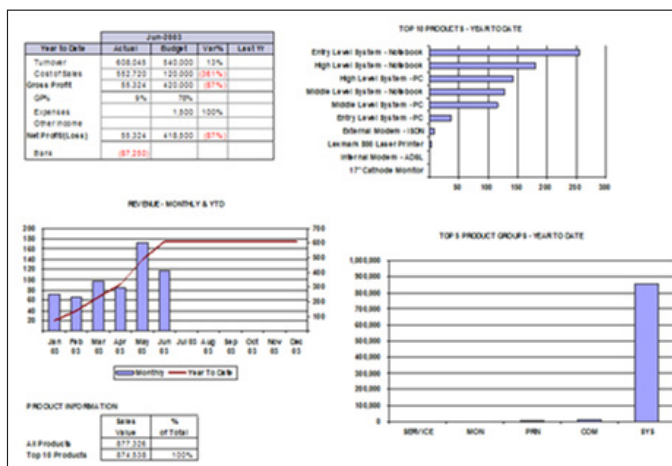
| Year to Date | Jun-2003 Actual | Budget | Var% | Last Yr |
|---|---|---|---|---|
| Turnover | 608,045 | 540,000 | 13% | |
| Cost of Sales | 552,720 | 120,000 | (361%) | |
| Gross Profit | 55,324 | 420,000 | (87%) | |
| GP% | 9% | 78% | | |
| Expenses | | 1,500 | 100% | |
| Other Income | | | | |
| Net Profit/(Loss) | 55,324 | 418,500 | (87%) | |
| Bank | ($7,250) | | | |

TOP 10 PRODUCTS - YEAR TO DATE

Entry Level System - Notebook
High Level System - Notebook
High Level System - PC
Middle Level System - Notebook
Middle Level System - PC
Entry Level System - PC
External Modem - ISDN
Lexmark 800 Laser Printer
Internal Modem - ADSL
17" Cathode Monitor

50 100 150 200 250 300

REVENUE - MONTHLY & YTD

200 180 160 140 120 100 80 60 40 20 0

700 600 500 400 300 200 100 0

Jan 03 Feb 03 Mar 03 Apr 03 May 03 Jun 03 Jul 03 Aug 03 Sep 03 Oct 03 Nov 03 Dec 03

Monthly Year To Date

TOP 5 PRODUCT GROUPS - YEAR TO DATE

1,000,000 900,000 800,000 700,000 600,000 500,000 400,000 300,000 200,000 100,000 0

SERVICE MON PRN COM SYS

PRODUCT INFORMATION

| | Sales Value | % of Total |
|---|---|---|
| All Products | 877,326 | |
| Top 10 Products | 874,538 | 100% |